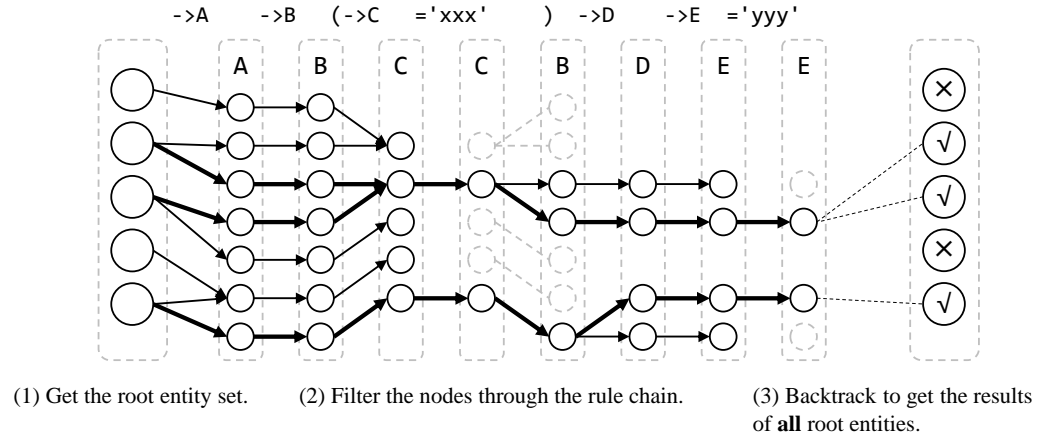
->A ->B (->C ='xxx' ) ->D ->E ='yyy'

A B C C B D E E

×
√
√
×
√

(1) Get the root entity set.

(2) Filter the nodes through the rule chain.

(3) Backtrack to get the results of **all** root entities.